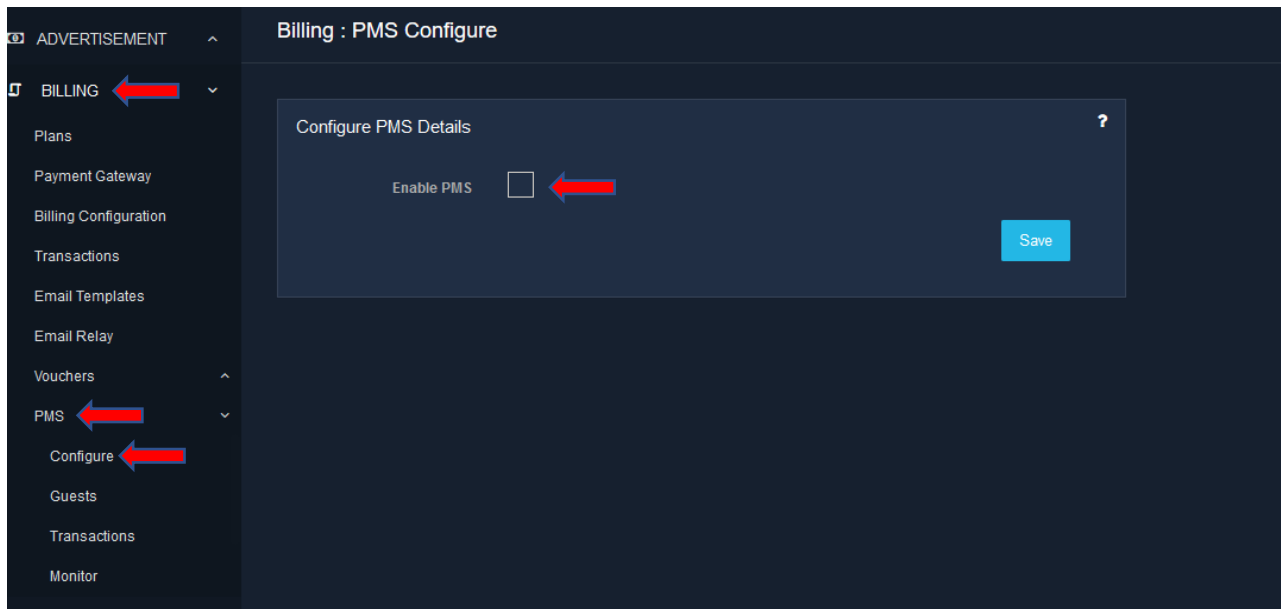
ADVERTISEMENT

BILLING

Plans

Payment Gateway

Billing Configuration

Transactions

Email Templates

Email Relay

Vouchers

PMS

Configure

Guests

Transactions

Monitor

Billing : PMS Configure

Configure PMS Details

?

Enable PMS

Save